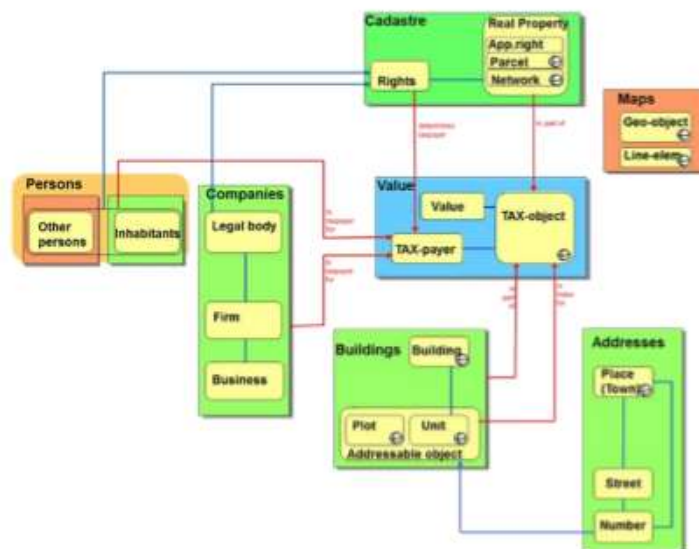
Cadastre

Real Property

App.right

Parcel

Network

Rights

Maps

Geo-object

Line-elem

Persons

Other persons

Inhabitants

Companies

Legal body

Firm

Business

Value

Value

TAX-object

TAX-payer

Buildings

Building

Plot

Unit

Addressable object

Addresses

Place (Town)

Street

Number

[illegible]

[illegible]

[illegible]

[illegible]

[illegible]

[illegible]